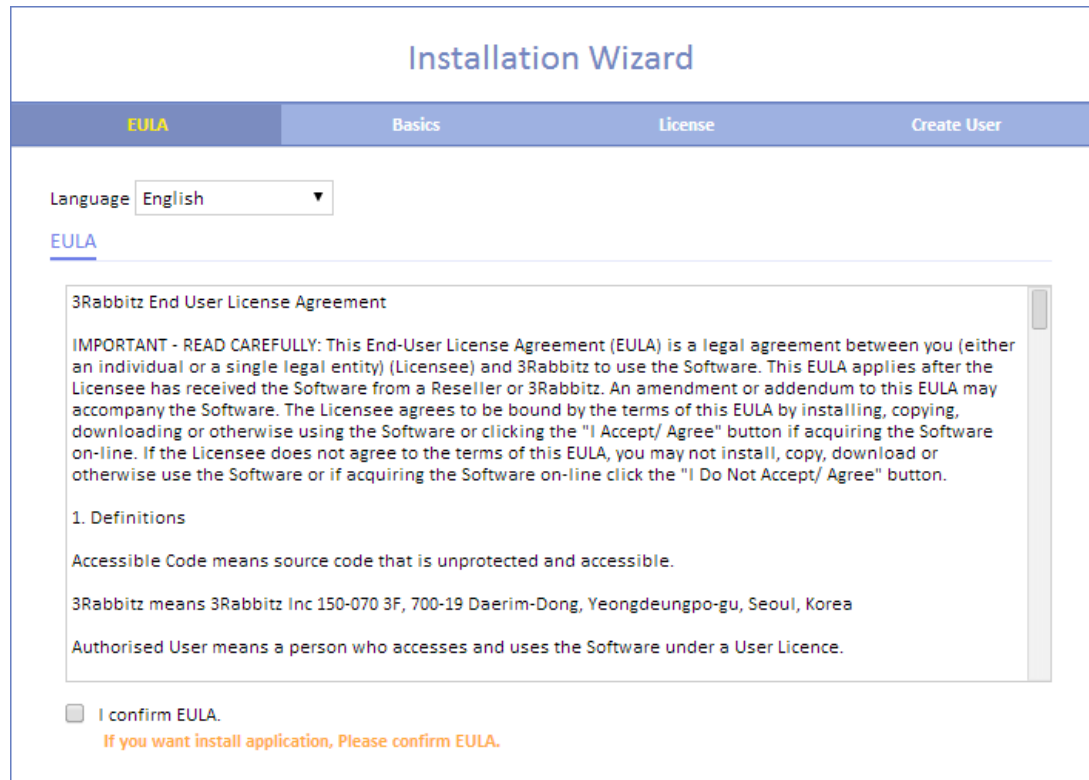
Installation Wizard

EULA
Basics
License
Create User

Language English ▼

EULA

3Rabbitz End User License Agreement

IMPORTANT - READ CAREFULLY: This End-User License Agreement (EULA) is a legal agreement between you (either an individual or a single legal entity) (Licensee) and 3Rabbitz to use the Software. This EULA applies after the Licensee has received the Software from a Reseller or 3Rabbitz. An amendment or addendum to this EULA may accompany the Software. The Licensee agrees to be bound by the terms of this EULA by installing, copying, downloading or otherwise using the Software or clicking the "I Accept/ Agree" button if acquiring the Software on-line. If the Licensee does not agree to the terms of this EULA, you may not install, copy, download or otherwise use the Software or if acquiring the Software on-line click the "I Do Not Accept/ Agree" button.

1. Definitions

Accessible Code means source code that is unprotected and accessible.

3Rabbitz means 3Rabbitz Inc 150-070 3F, 700-19 Daerim-Dong, Yeongdeungpo-gu, Seoul, Korea

Authorised User means a person who accesses and uses the Software under a User Licence.

I confirm EULA.
If you want install application, Please confirm EULA.